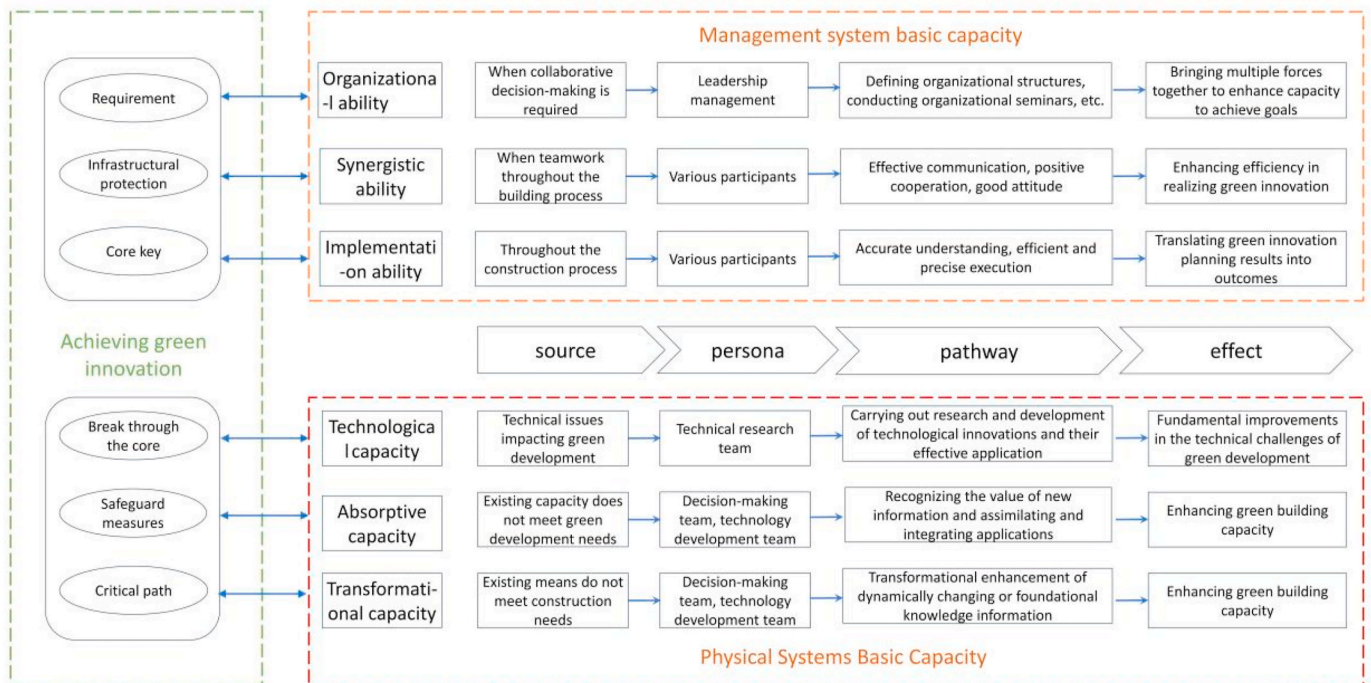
Management system basic capacity

Requirement

Infrastructural protection

Core key

Organizational ability | When collaborative decision-making is required | Leadership management | Defining organizational structures, conducting organizational seminars, etc. | Bringing multiple forces together to enhance capacity to achieve goals

Synergistic ability | When teamwork throughout the building process | Various participants | Effective communication, positive cooperation, good attitude | Enhancing efficiency in realizing green innovation

Implementation ability | Throughout the construction process | Various participants | Accurate understanding, efficient and precise execution | Translating green innovation planning results into outcomes

Achieving green innovation

source

persona

pathway

effect

Break through the core

Safeguard measures

Critical path

Technologicalcapacity | Technical issues impacting green development | Technical research team | Carrying out research and development of technological innovations and their effective application | Fundamental improvements in the technical challenges of green development

Absorptive capacity | Existing capacity does not meet green development needs | Decision-making team, technology development team | Recognizing the value of new information and assimilating and integrating applications | Enhancing green building capacity

Transformational capacity | Existing means do not meet construction needs | Decision-making team, technology development team | Transformational enhancement of dynamically changing or foundational knowledge information | Enhancing green building capacity

Physical Systems Basic Capacity